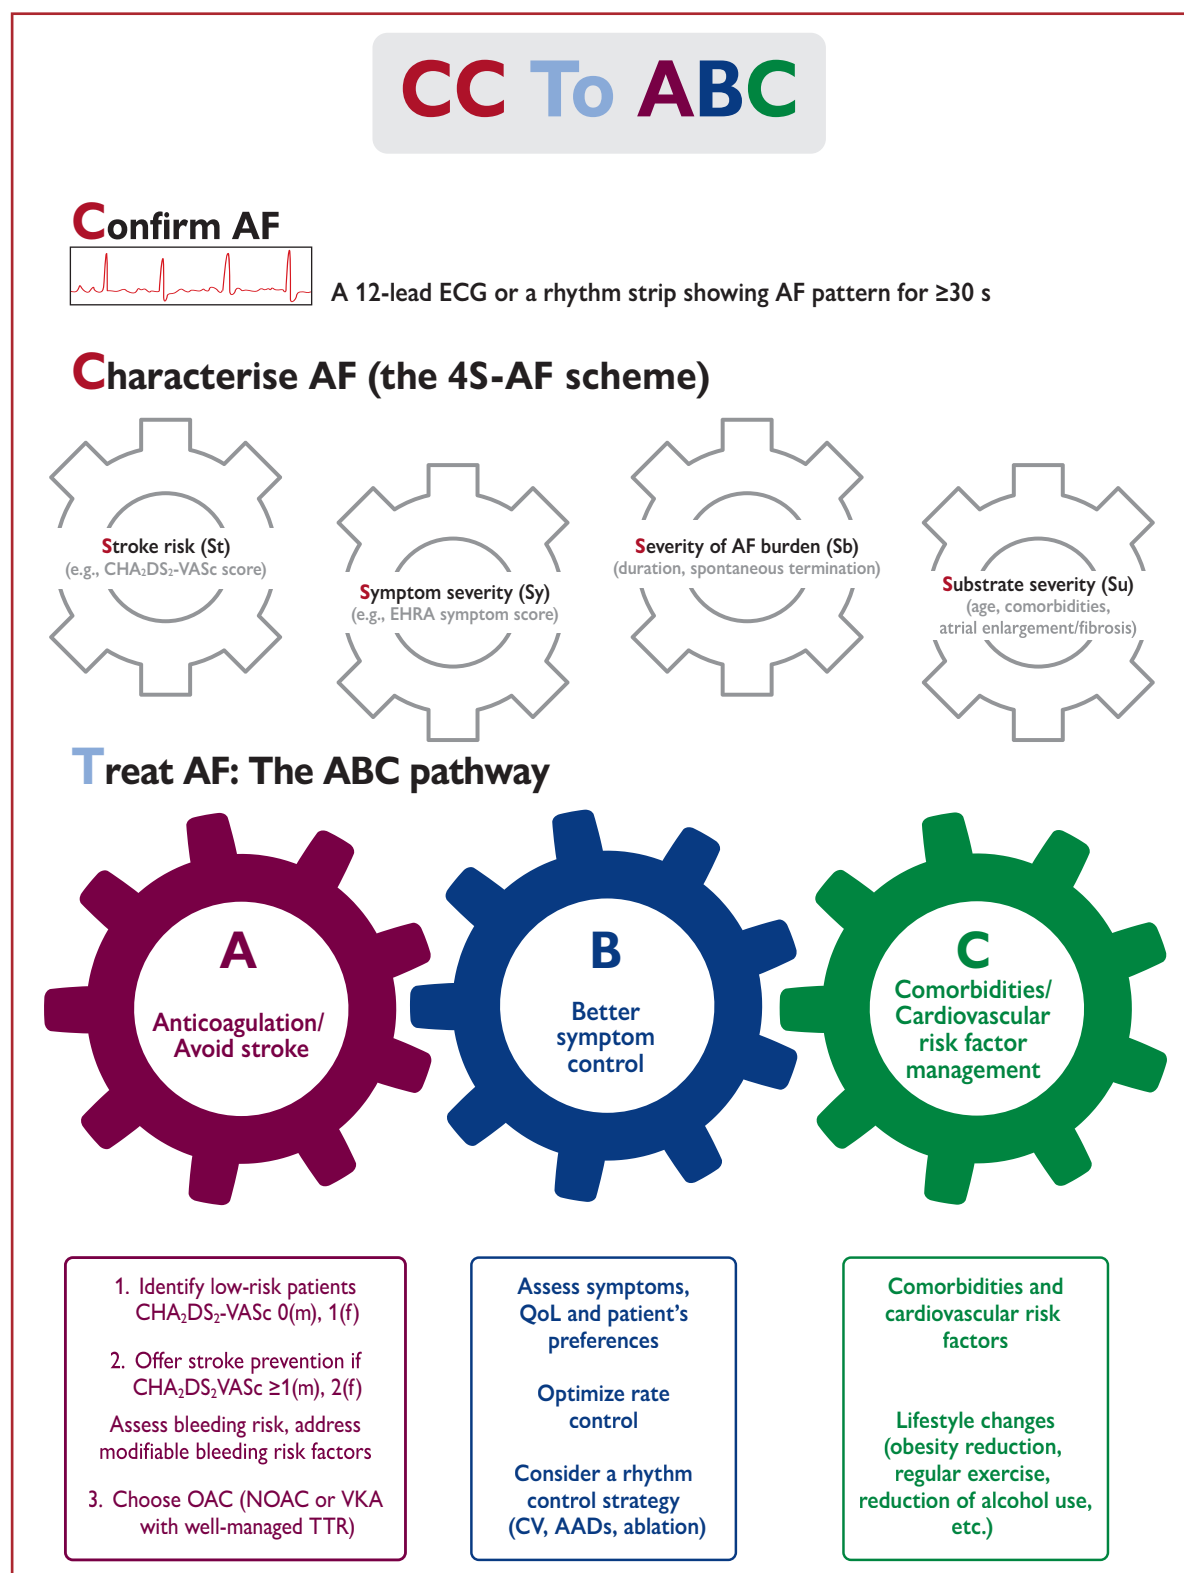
CC To ABC

Confirm AF

A 12-lead ECG or a rhythm strip showing AF pattern for ≥30 s

Characterise AF (the 4S-AF scheme)

Stroke risk (St)
(e.g., $CHA_2DS_2$-VASc score)

Symptom severity (Sy)
(e.g., EHRA symptom score)

Severity of AF burden (Sb)
(duration, spontaneous termination)

Substrate severity (Su)
(age, comorbidities, atrial enlargement/fibrosis)

Treat AF: The ABC pathway

A
Anticoagulation/ Avoid stroke

B
Better symptom control

C
Comorbidities/ Cardiovascular risk factor management

1. Identify low-risk patients $CHA_2DS_2$-VASc 0(m), 1(f)

2. Offer stroke prevention if $CHA_2DS_2$VASc ≥1(m), 2(f)

Assess bleeding risk, address modifiable bleeding risk factors

3. Choose OAC (NOAC or VKA with well-managed TTR)

Assess symptoms, QoL and patient's preferences

Optimize rate control

Consider a rhythm control strategy (CV, AADs, ablation)

Comorbidities and cardiovascular risk factors

Lifestyle changes (obesity reduction, regular exercise, reduction of alcohol use, etc.)